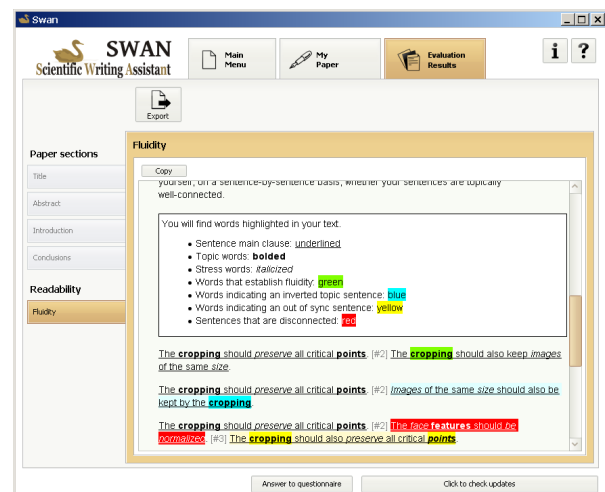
Swan

SWAN
Scientific Writing Assistant

Main Menu

My Paper

Evaluation Results

i ?

Export

Paper sections

Title

Abstract

Introduction

Conclusions

Readability

Fluidity

Fluidity

Copy

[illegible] yourself, on a sentence-by-sentence basis, whether your sentences are topically well-connected.

You will find words highlighted in your text:

- Sentence main clause: underlined
- Topic words: **bolded**
- Stress words: *italicized*
- Words that establish fluidity: green
- Words indicating an inverted topic sentence: blue
- Words indicating an out of sync sentence: yellow
- Sentences that are disconnected: red

The **cropping** should *preserve* all critical **points**. [#2] The **cropping** should also keep *images* of the same *size*.

The **cropping** should *preserve* all critical **points**. [#2] *Images* of the same *size* should also be kept by the **cropping**.

The **cropping** should *preserve* all critical **points**. [#2] The *face* **features** should *be normalized*. [#3] The **cropping** should also *preserve* all critical ***points***.

Answer to questionnaire

Click to check updates